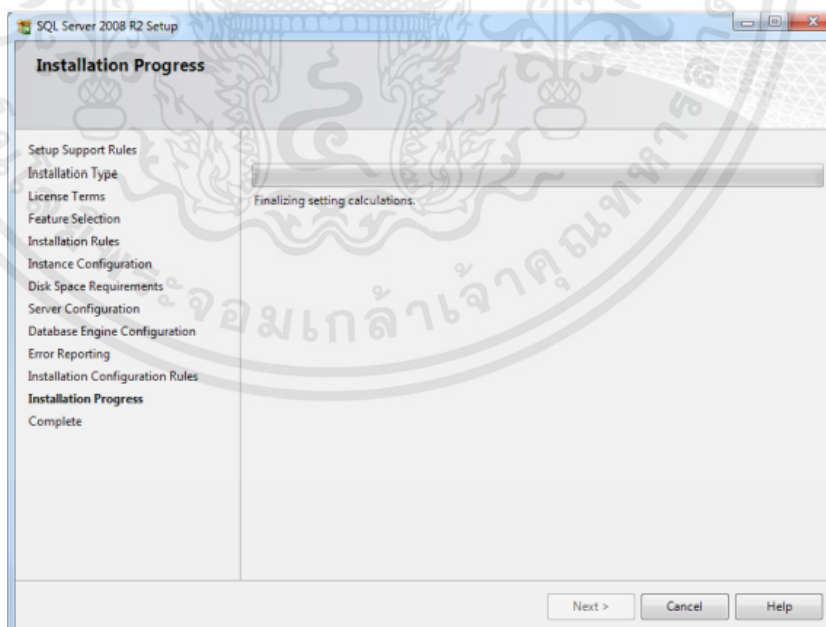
SQL Server 2008 R2 Setup

Installation Progress

Setup Support Rules
Installation Type
License Terms
Feature Selection
Installation Rules
Instance Configuration
Disk Space Requirements
Server Configuration
Database Engine Configuration
Error Reporting
Installation Configuration Rules
Installation Progress
Complete

Finalizing setting calculations.

Next >
Cancel
Help

จอมเกล้าเจ้าคุณทหาร